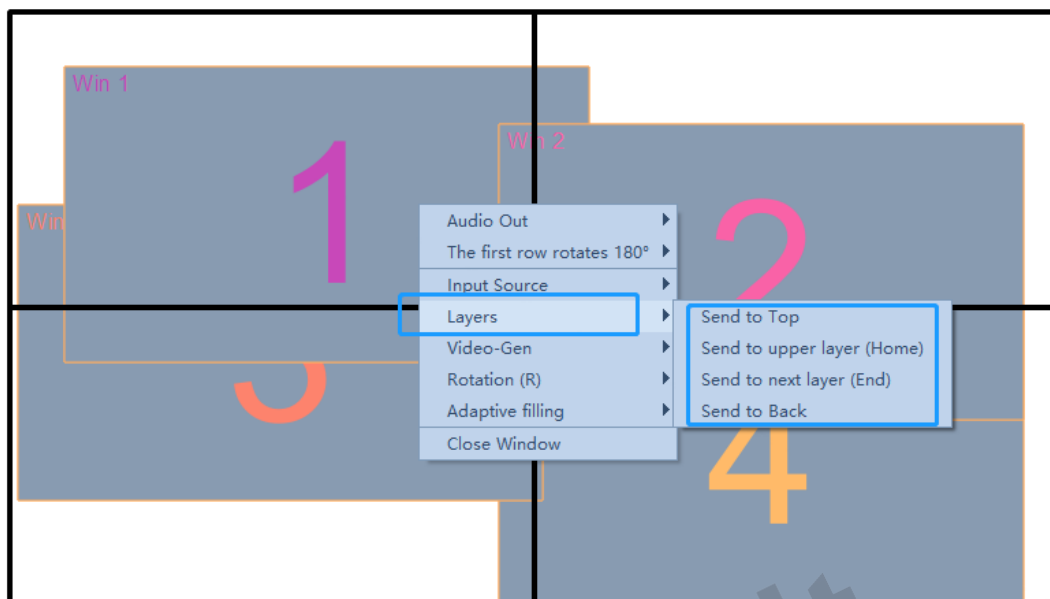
Win 1

1

Win 2

Win

Audio Out
The first row rotates 180°
Input Source
Layers
Video-Gen
Rotation (R)
Adaptive filling
Close Window

Send to Top
Send to upper layer (Home)
Send to next layer (End)
Send to Back

2

3

4